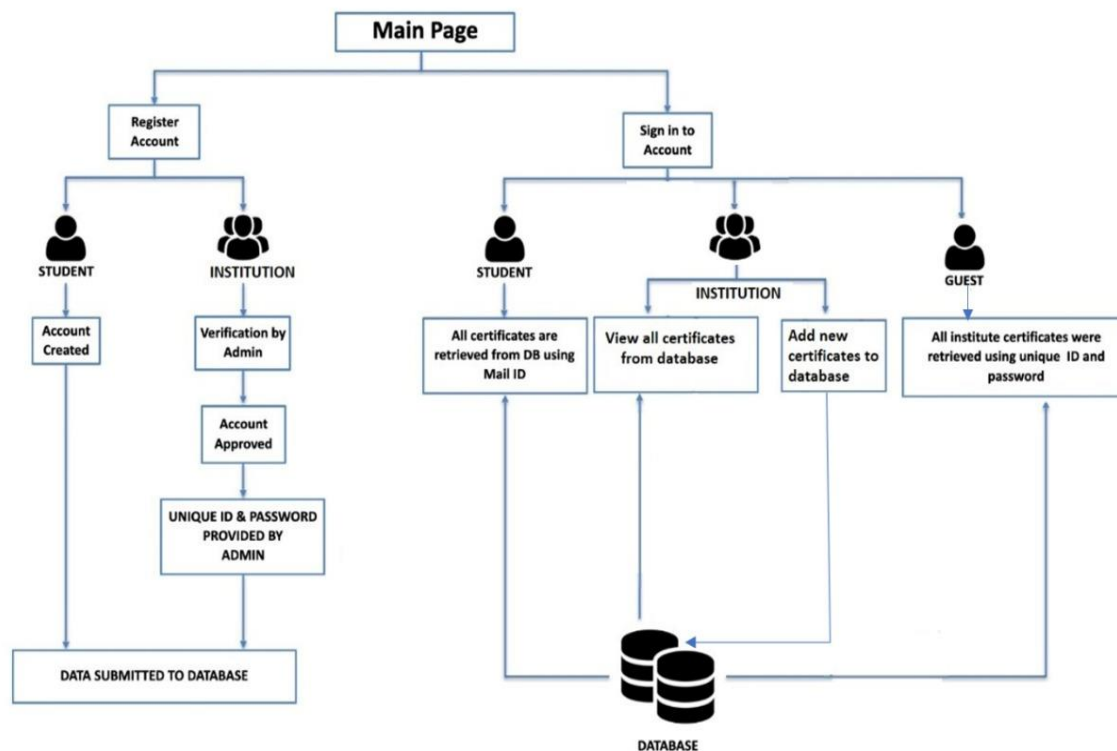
Main Page

Register Account

STUDENT

Account Created

INSTITUTION

Verification by Admin

Account Approved

UNIQUE ID & PASSWORD PROVIDED BY ADMIN

DATA SUBMITTED TO DATABASE

Sign in to Account

STUDENT

All certificates are retrieved from DB using Mail ID

INSTITUTION

View all certificates from database

Add new certificates to database

GUEST

All institute certificates were retrieved using unique ID and password

DATABASE